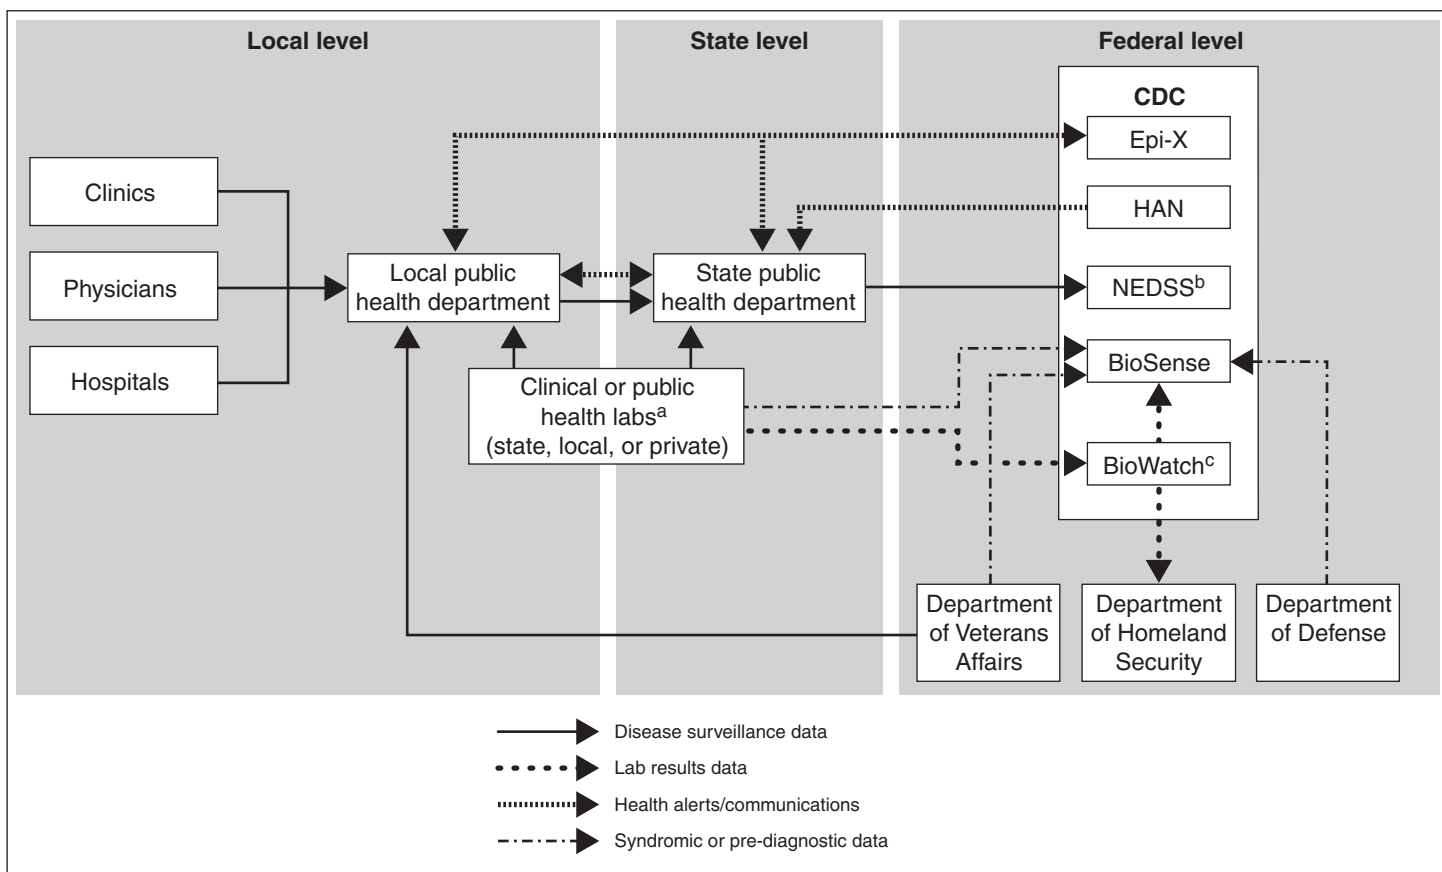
Local level

State level

Federal level

CDC

Epi-X

HAN

NEDSS$^{b}$

BioSense

BioWatch$^{c}$

Clinics

Physicians

Hospitals

Local public health department

State public health department

Clinical or public health labs$^{a}$ (state, local, or private)

Department of Veterans Affairs

Department of Homeland Security

Department of Defense

Disease surveillance data

Lab results data

Health alerts/communications

Syndromic or pre-diagnostic data